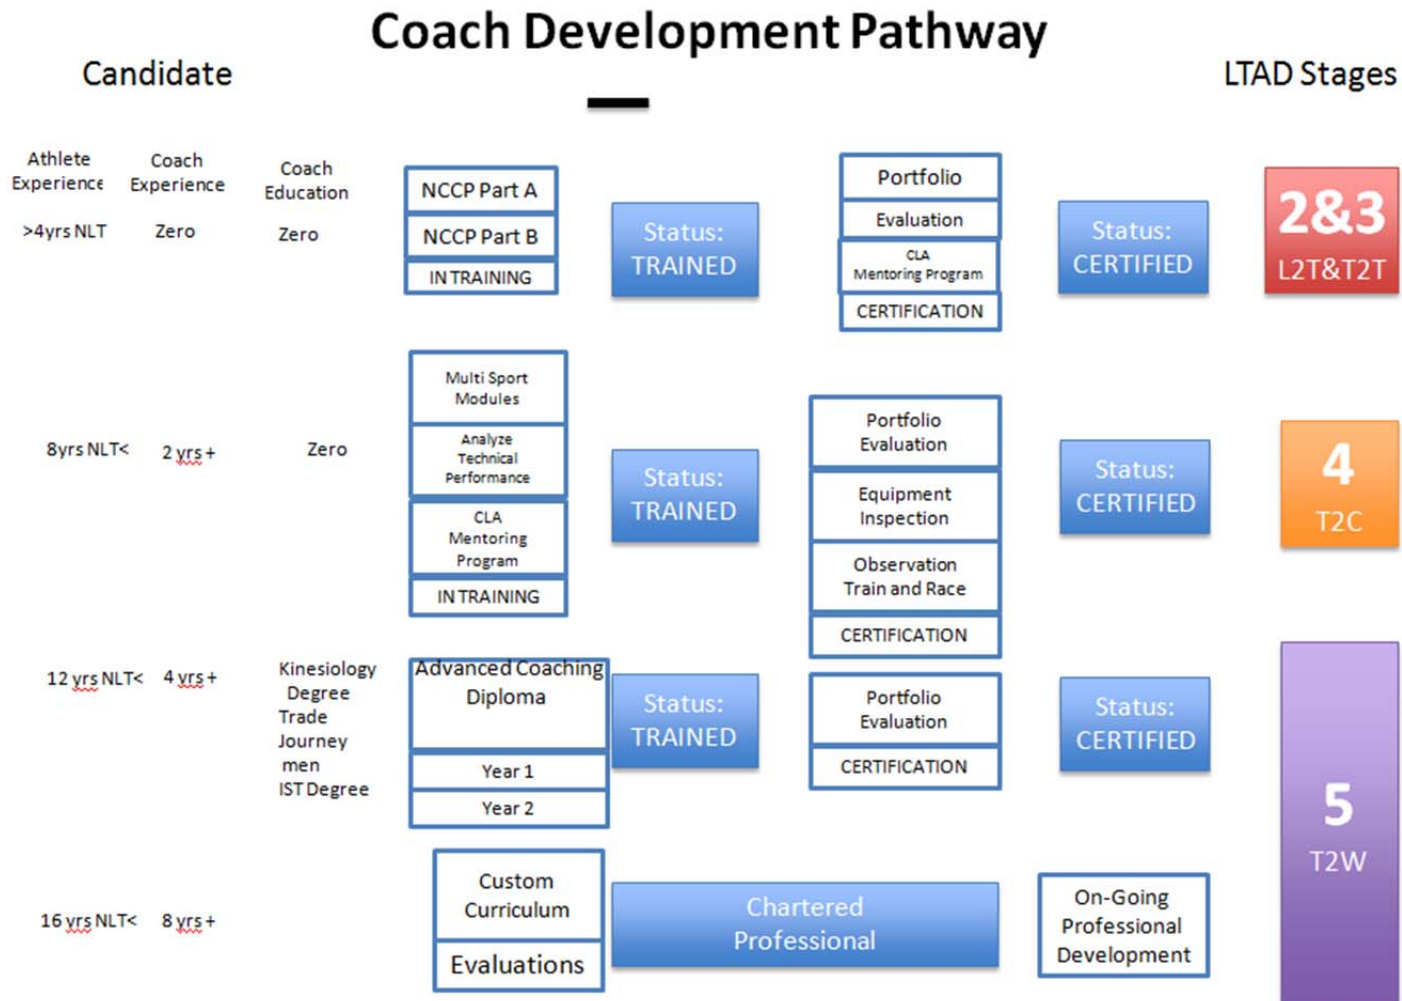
Coach Development Pathway

Candidate

LTAD Stages

Athlete Experience

Coach Experience

Coach Education

>4yrs NLT

Zero

Zero

NCCP Part A

NCCP Part B

IN TRAINING

Status: TRAINED

Portfolio

Evaluation

CLA Mentoring Program

CERTIFICATION

Status: CERTIFIED

2&3

L2T&T2T

8yrs NLT<

2 yrs +

Zero

Multi Sport Modules

Analyze Technical Performance

CLA Mentoring Program

IN TRAINING

Status: TRAINED

Portfolio Evaluation

Equipment Inspection

Observation Train and Race

CERTIFICATION

Status: CERTIFIED

4

T2C

12 yrs NLT<

4 yrs +

Kinesiology Degree Trade Journey men IST Degree

Advanced Coaching Diploma

Year 1

Year 2

Status: TRAINED

Portfolio Evaluation

CERTIFICATION

Status: CERTIFIED

5

T2W

16 yrs NLT<

8 yrs +

Custom Curriculum

Evaluations

Chartered Professional

On-Going Professional Development